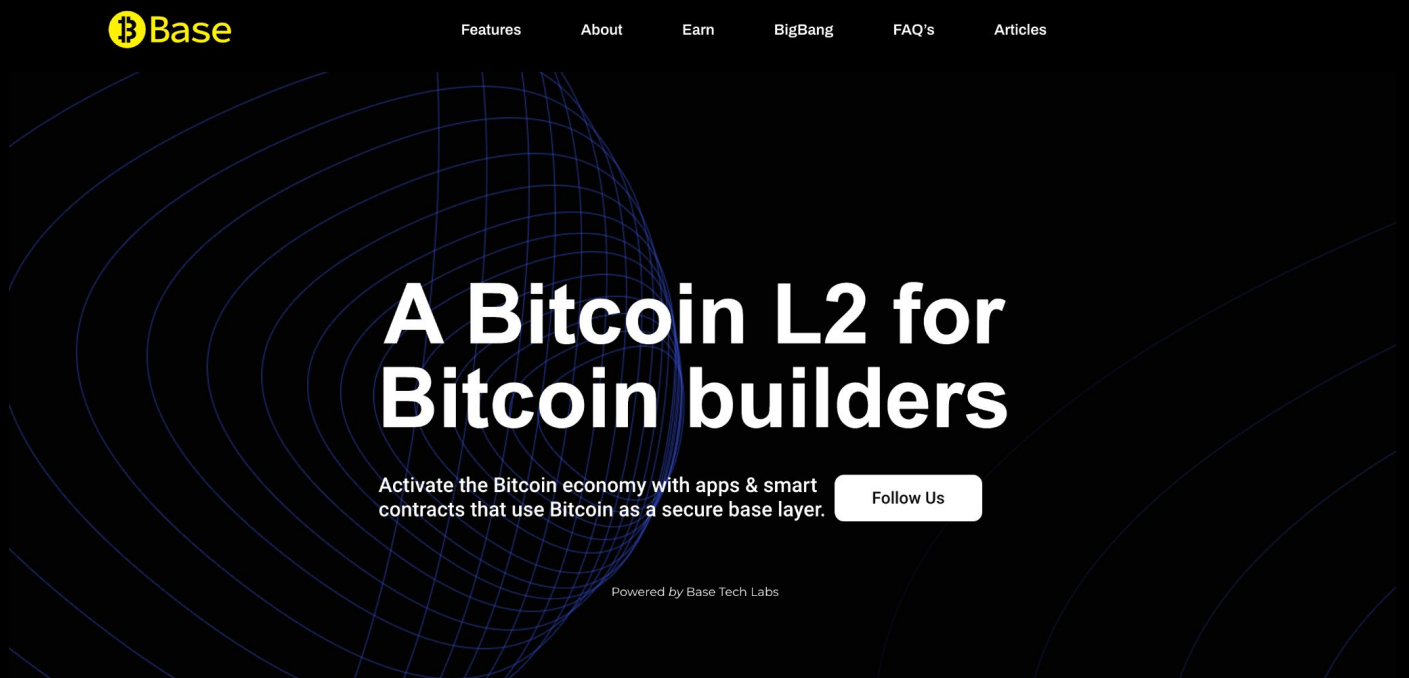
Base

Features About Earn BigBang FAQ's Articles

A Bitcoin L2 for Bitcoin builders

Activate the Bitcoin economy with apps & smart contracts that use Bitcoin as a secure base layer.

Follow Us

Powered by Base Tech Labs